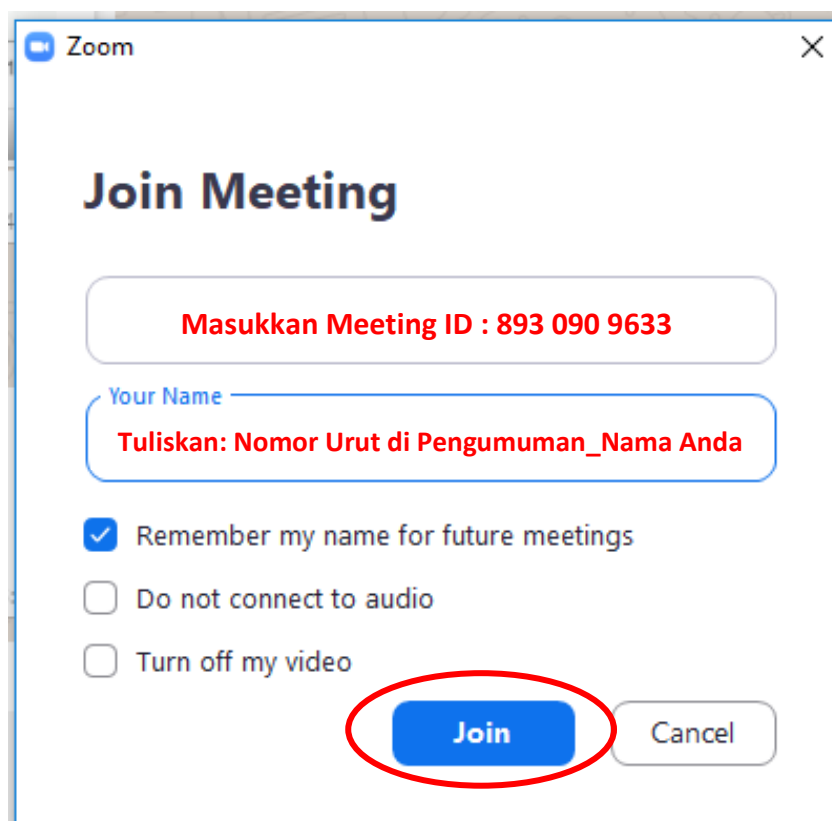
Zoom

Join Meeting

Masukkan Meeting ID : 893 090 9633

Your Name

Tuliskan: Nomor Urut di Pengumuman_Nama Anda

Remember my name for future meetings

Do not connect to audio

Turn off my video

Join

Cancel